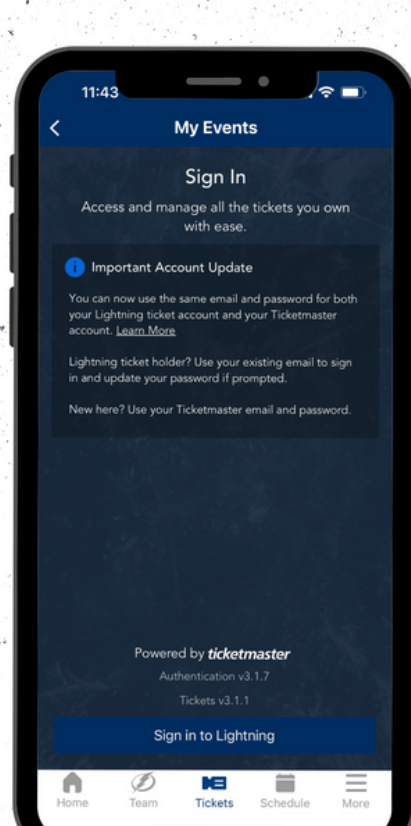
11:43

My Events

Sign In

Access and manage all the tickets you own with ease.

Important Account Update

You can now use the same email and password for both your Lightning ticket account and your Ticketmaster account. Learn More

Lightning ticket holder? Use your existing email to sign in and update your password if prompted.

New here? Use your Ticketmaster email and password.

Powered by ticketmaster

Authentication v3.1.7

Tickets v3.1.1

Sign in to Lightning

Home Team Tickets Schedule More